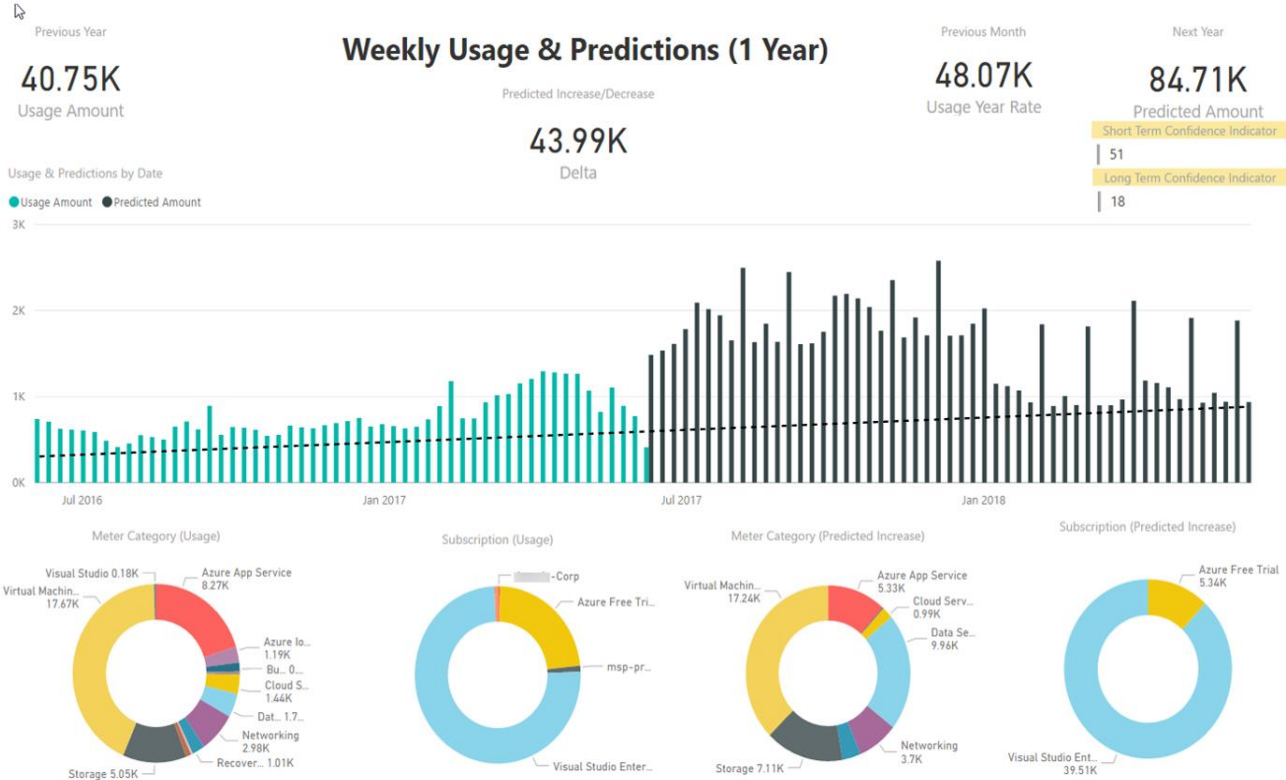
Previous Year
40.75K
Usage Amount

Weekly Usage & Predictions (1 Year)

Predicted Increase/Decrease
43.99K
Delta

Previous Month
48.07K
Usage Year Rate

Next Year
84.71K
Predicted Amount

Short Term Confidence Indicator
51
Long Term Confidence Indicator
18

Usage & Predictions by Date
Usage Amount
Predicted Amount

3K
2K
1K
0K
Jul 2016
Jan 2017
Jul 2017
Jan 2018

Meter Category (Usage)
Visual Studio 0.18K
Virtual Machin... 17.67K
Azure App Service 8.27K
Azure Io... 1.19K
Bu... 0...
Cloud S... 1.44K
Dat... 1.7...
Networking 2.98K
Recover... 1.01K
Storage 5.05K

Subscription (Usage)
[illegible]-Corp
Azure Free Tri...
msp-pr...
Visual Studio Enter...

Meter Category (Predicted Increase)
Virtual Machin... 17.24K
Azure App Service 5.33K
Cloud Serv... 0.99K
Data Se... 9.96K
Networking 3.7K
Storage 7.11K

Subscription (Predicted Increase)
Azure Free Trial 5.34K
Visual Studio Ent... 39.51K